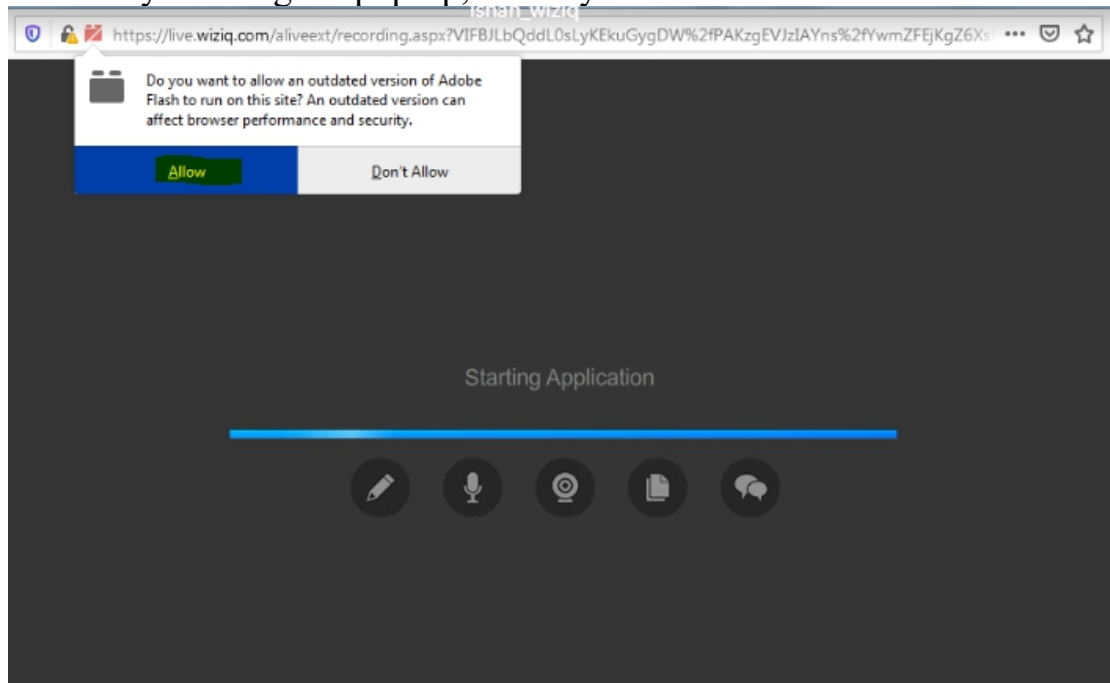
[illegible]

Ishan_wiziq

https://live.wiziq.com/aliveext/recording.aspx?VIFBJLbQddL0sLyKEkuGygDW%2fPAKzgEVJzIAYns%2fYwmZFEjKgZ6Xs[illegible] ···

Do you want to allow an outdated version of Adobe Flash to run on this site? An outdated version can affect browser performance and security.

Allow

Don't Allow

Starting Application